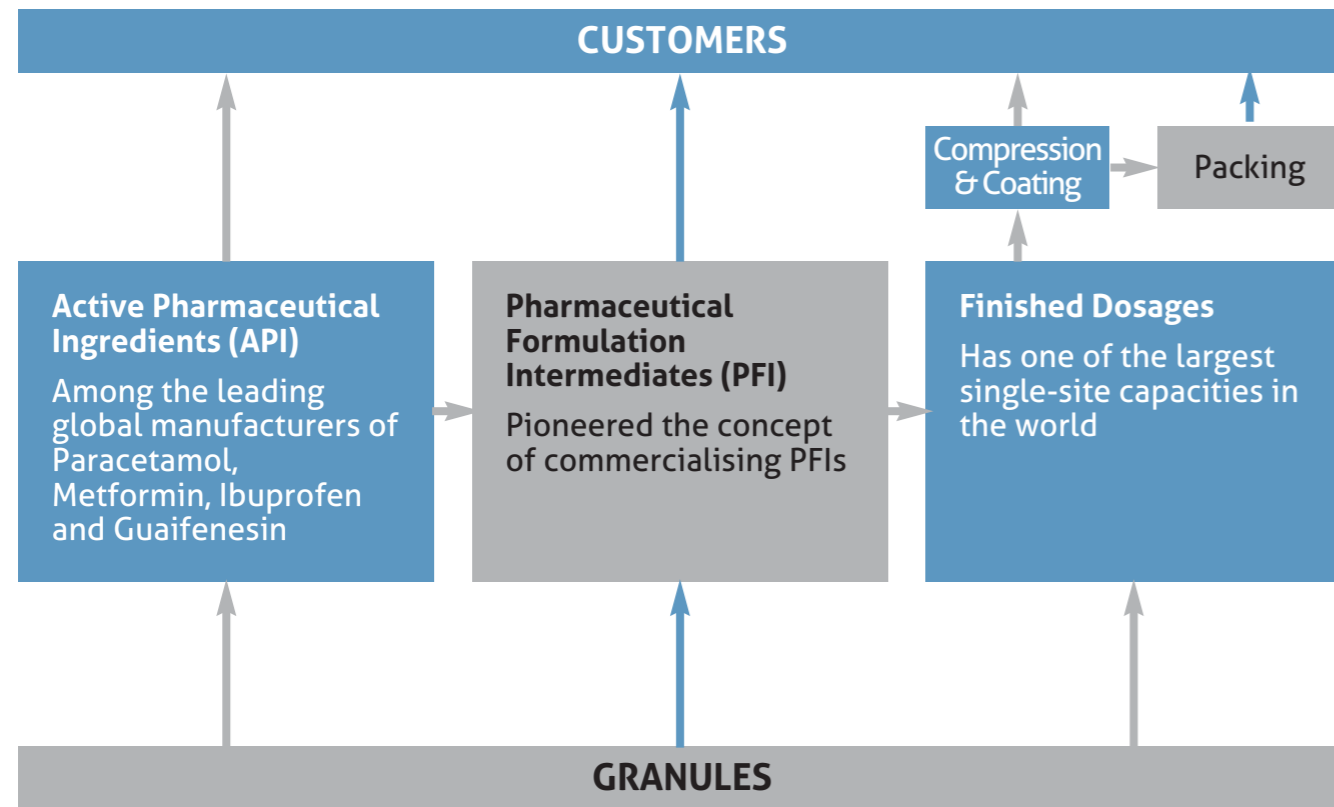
CUSTOMERS

Compression & Coating

Packing

Active Pharmaceutical Ingredients (API)

Among the leading global manufacturers of Paracetamol, Metformin, Ibuprofen and Guaifenesin

Pharmaceutical Formulation Intermediates (PFI)

Pioneered the concept of commercialising PFIs

Finished Dosages

Has one of the largest single-site capacities in the world

GRANULES